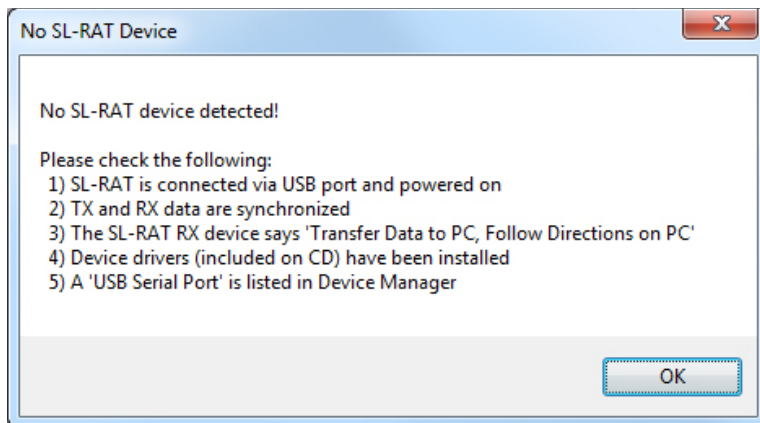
No SL-RAT Device

No SL-RAT device detected!

Please check the following:
1) SL-RAT is connected via USB port and powered on
2) TX and RX data are synchronized
3) The SL-RAT RX device says 'Transfer Data to PC, Follow Directions on PC'
4) Device drivers (included on CD) have been installed
5) A 'USB Serial Port' is listed in Device Manager

OK